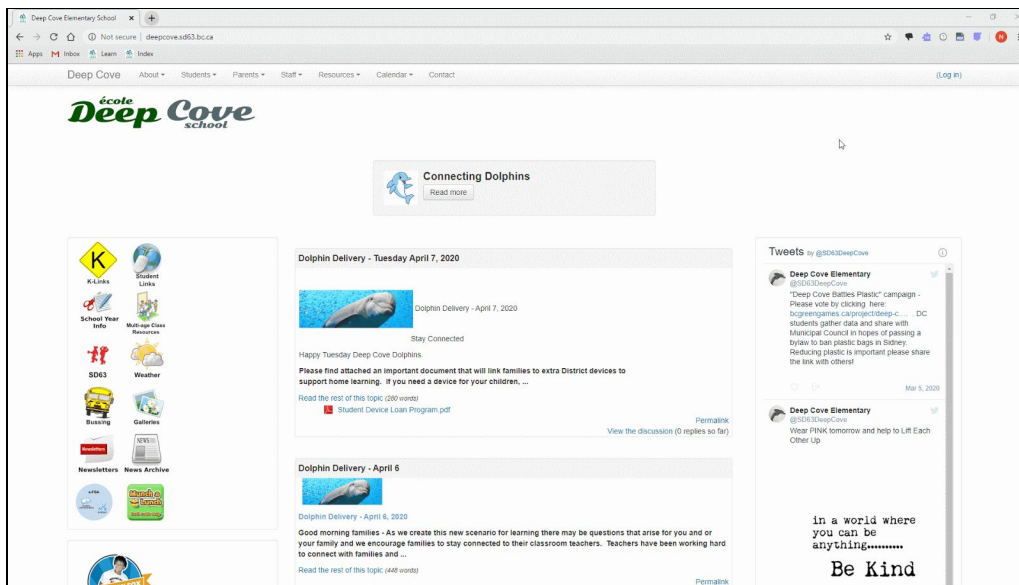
Deep Cove Elementary School ×

Not secure | deepcove.sd63.bc.ca

Apps Inbox Learn Index

Deep Cove About ▾ Students ▾ Parents ▾ Staff ▾ Resources ▾ Calendar ▾ Contact (Log in)

école Deep Cove school

Connecting Dolphins
Read more

K K-Links
Student Links
School Year Info
Multi-age Class Resources
SD63
Weather
Bussing
Galleries
Newsletters
News Archive
Munch a Lunch

Dolphin Delivery - Tuesday April 7, 2020

Dolphin Delivery - April 7, 2020

Stay Connected

Happy Tuesday Deep Cove Dolphins.

Please find attached an important document that will link families to extra District devices to support home learning. If you need a device for your children, ...

Read the rest of this topic (280 words)

Student Device Loan Program.pdf

Permalink

View the discussion (0 replies so far)

Dolphin Delivery - April 6

Dolphin Delivery - April 6, 2020

Good morning families - As we create this new scenario for learning there may be questions that arise for you and or your family and we encourage families to stay connected to their classroom teachers. Teachers have been working hard to connect with families and ...

Read the rest of this topic (448 words)

Permalink

Tweets by @SD63DeepCove

Deep Cove Elementary
@SD63DeepCove
"Deep Cove Battles Plastic" campaign - Please vote by clicking here: bcgreengames.ca/project/deep-c... . DC students gather data and share with Municipal Council in hopes of passing a bylaw to ban plastic bags in Sidney. Reducing plastic is important please share the link with others!

Mar 5, 2020

Deep Cove Elementary
@SD63DeepCove
Wear PINK tomorrow and help to Lift Each Other Up

in a world where you can be anything.........
Be Kind